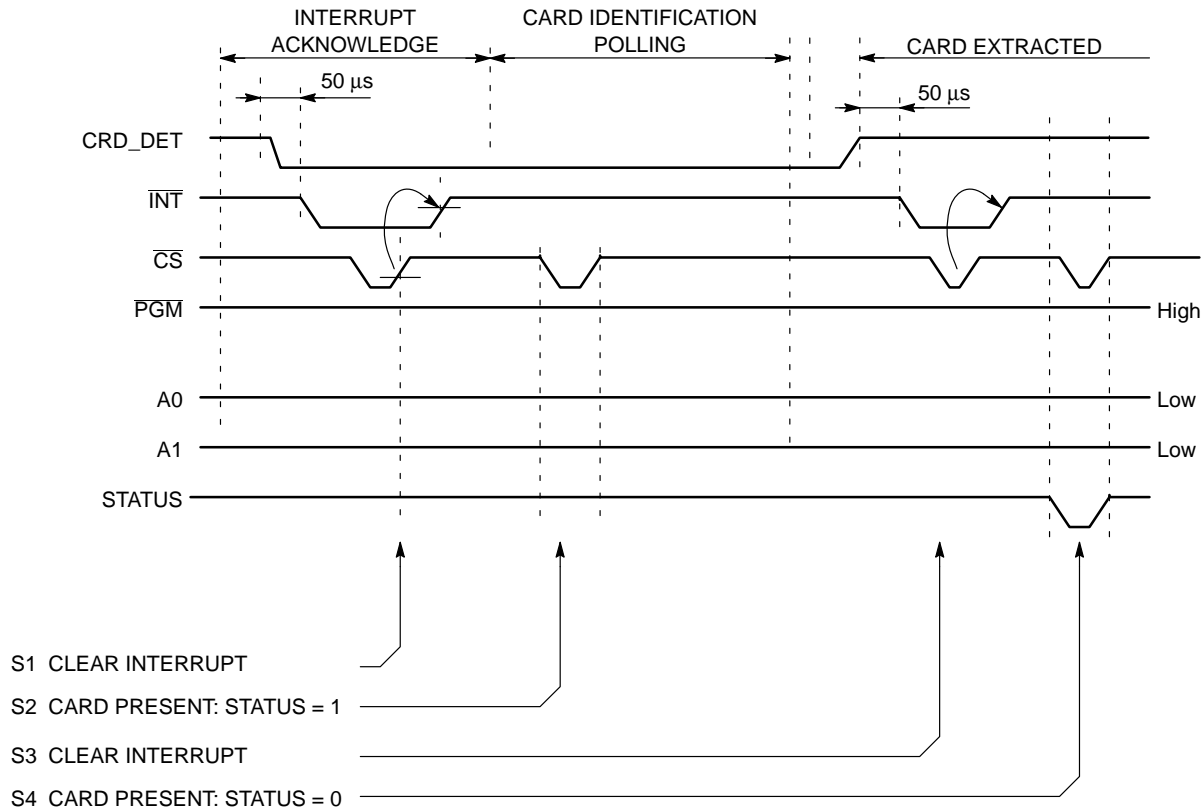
INTERRUPT ACKNOWLEDGE

CARD IDENTIFICATION POLLING

CARD EXTRACTED

50 μs

50 μs

CRD_DET

$\overline{INT}$

$\overline{CS}$

$\overline{PGM}$

High

A0

Low

A1

Low

STATUS

S1 CLEAR INTERRUPT

S2 CARD PRESENT: STATUS = 1

S3 CLEAR INTERRUPT

S4 CARD PRESENT: STATUS = 0